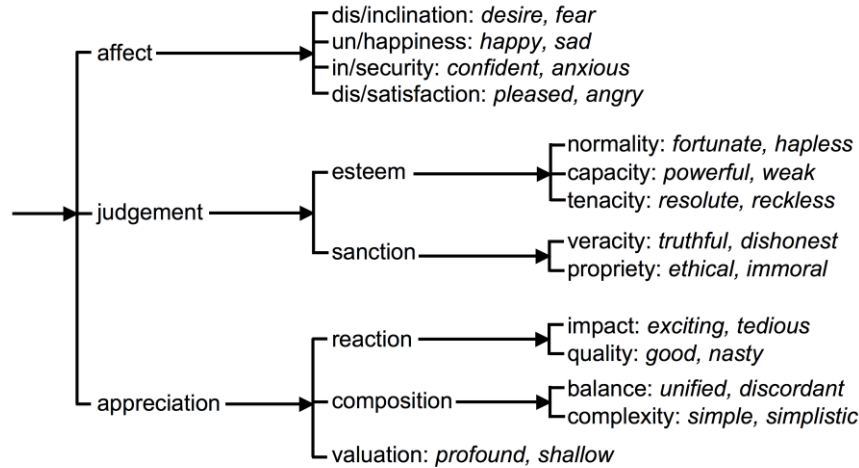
affect
dis/inclination: *desire, fear*
un/happiness: *happy, sad*
in/security: *confident, anxious*
dis/satisfaction: *pleased, angry*

judgement
esteem
normality: *fortunate, hapless*
capacity: *powerful, weak*
tenacity: *resolute, reckless*

sanction
veracity: *truthful, dishonest*
propriety: *ethical, immoral*

appreciation
reaction
impact: *exciting, tedious*
quality: *good, nasty*

composition
balance: *unified, discordant*
complexity: *simple, simplistic*

valuation: *profound, shallow*